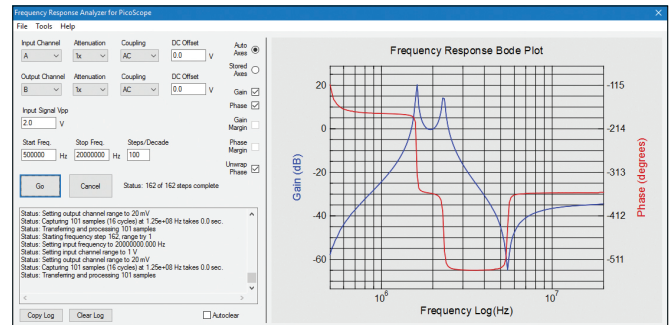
Frequency Response Analyzer for PicoScope

File Tools Help

Input Channel
A

Attenuation
1x

Coupling
AC

DC Offset
0.0 V

Output Channel
B

Attenuation
1x

Coupling
AC

DC Offset
0.0 V

Input Signal Vpp
2.0 V

Start Freq.
500000 Hz

Stop Freq.
20000000 Hz

Steps/Decade
100

Go

Cancel

Status: 162 of 162 steps complete

Auto Axes

Stored Axes

Gain

Phase

Gain Margin

Phase Margin

Unwrap Phase

Status: Setting output channel range to 20 mV
Status: Capturing 101 samples (16 cycles) at 1.25e+08 Hz takes 0.0 sec.
Status: Transferring and processing 101 samples
Status: Starting frequency step 162, range try 1
Status: Setting input frequency to 20000000.000 Hz
Status: Setting input channel range to 1 V
Status: Setting output channel range to 20 mV
Status: Capturing 101 samples (16 cycles) at 1.25e+08 Hz takes 0.0 sec.
Status: Transferring and processing 101 samples

Copy Log

Clear Log

Autoclear

Frequency Response Bode Plot

20
0
-20
-40
-60

Gain (dB)

-115
-214
-313
-412
-511

Phase (degrees)

$10^6$

$10^7$

Frequency Log(Hz)